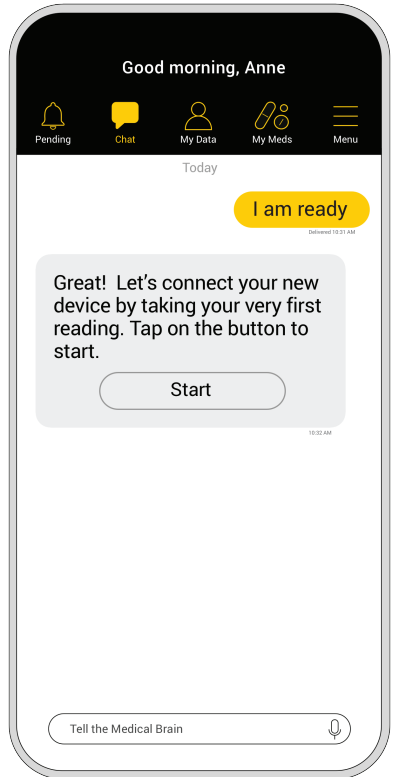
Good morning, Anne

Pending
Chat
My Data
My Meds
Menu

Today

I am ready

Delivered 10:31 AM

Great! Let’s connect your new device by taking your very first reading. Tap on the button to start.

Start

10:32 AM

Tell the Medical Brain